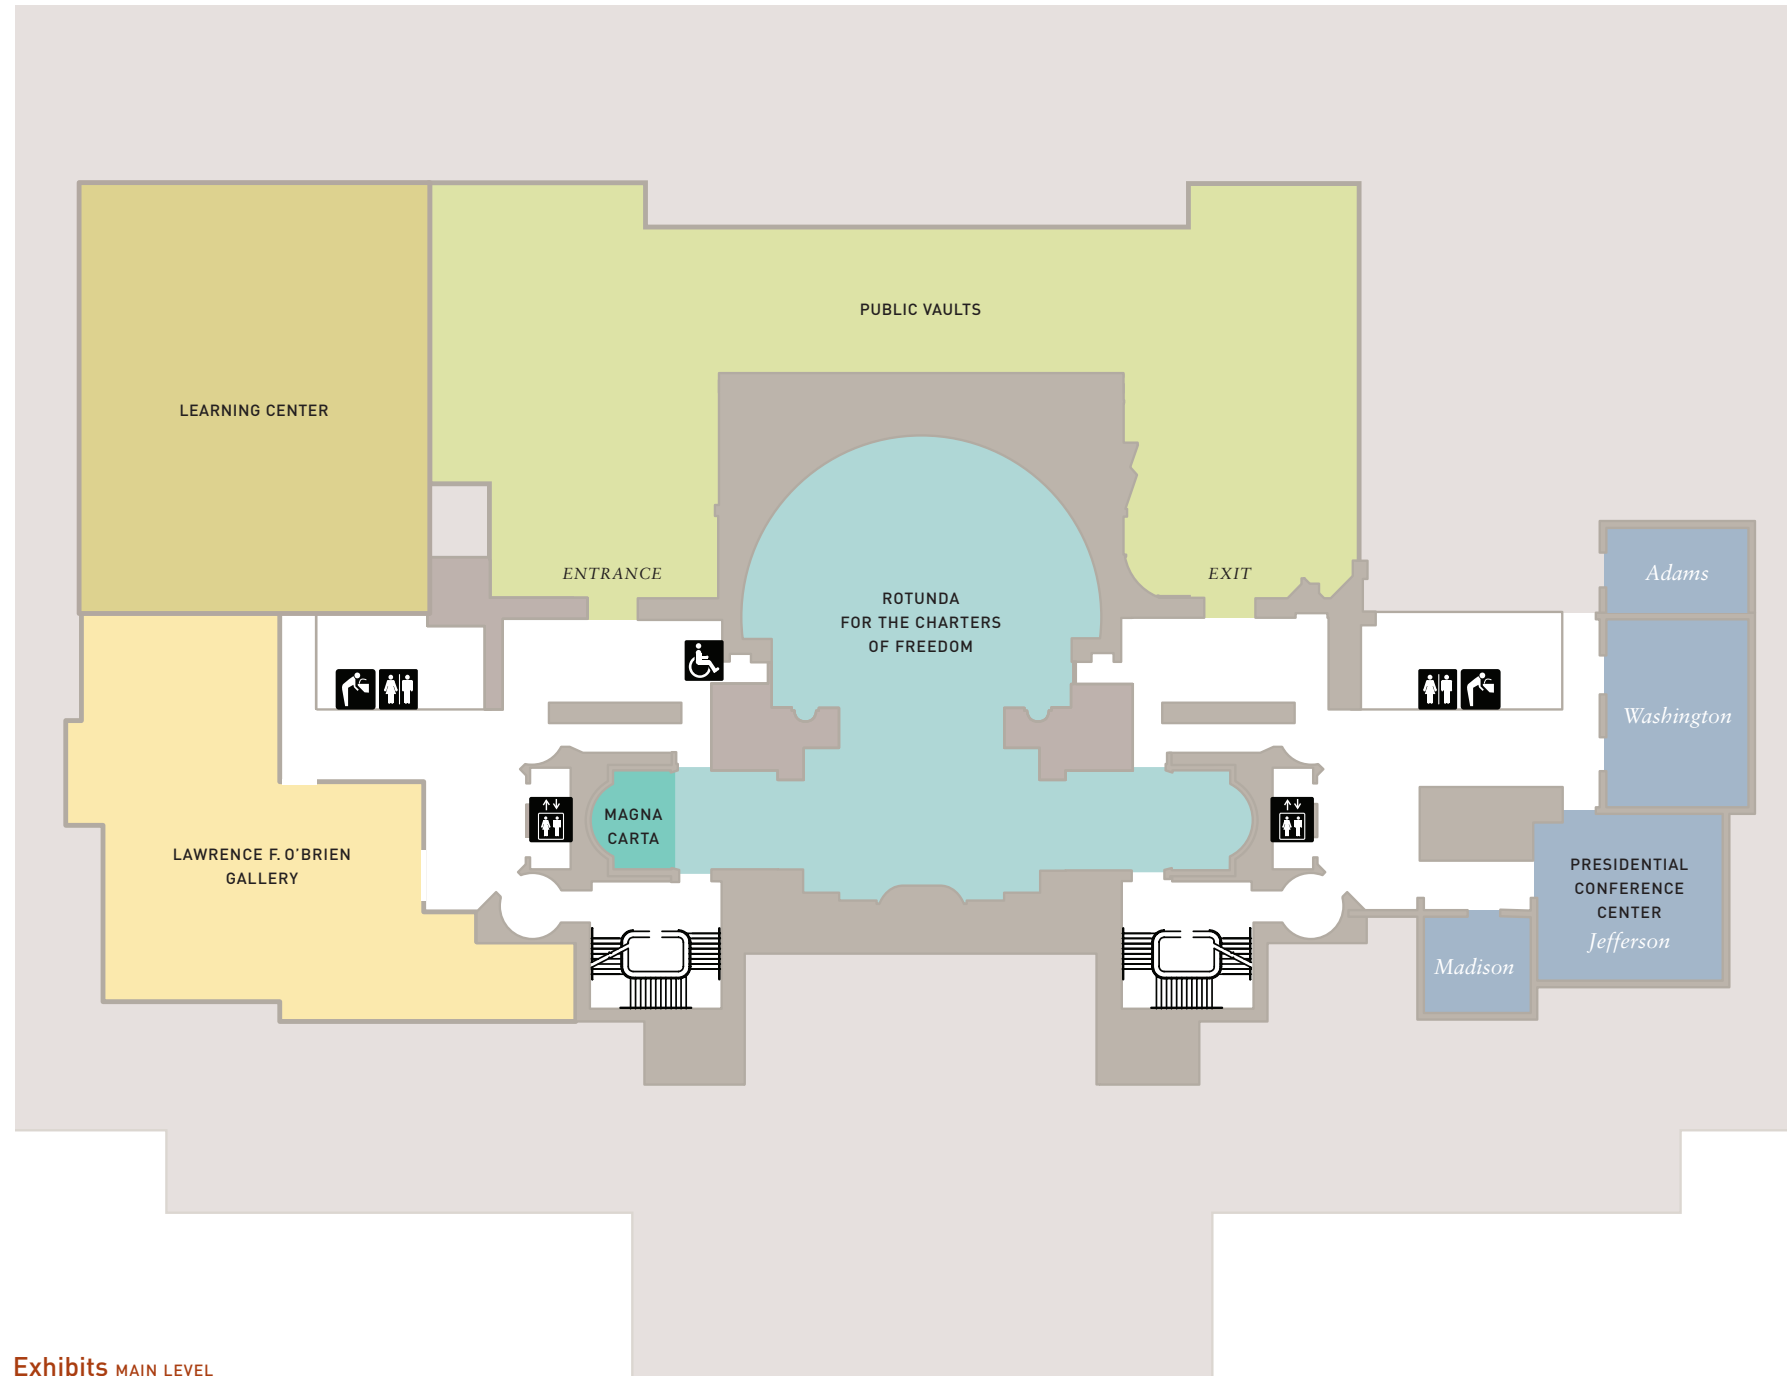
PUBLIC VAULTS

LEARNING CENTER

ENTRANCE

EXIT

ROTUNDA FOR THE CHARTERS OF FREEDOM

Adams

Washington

MAGNA CARTA

LAWRENCE F. O'BRIEN GALLERY

PRESIDENTIAL CONFERENCE CENTER

Jefferson

Madison

Exhibits MAIN LEVEL